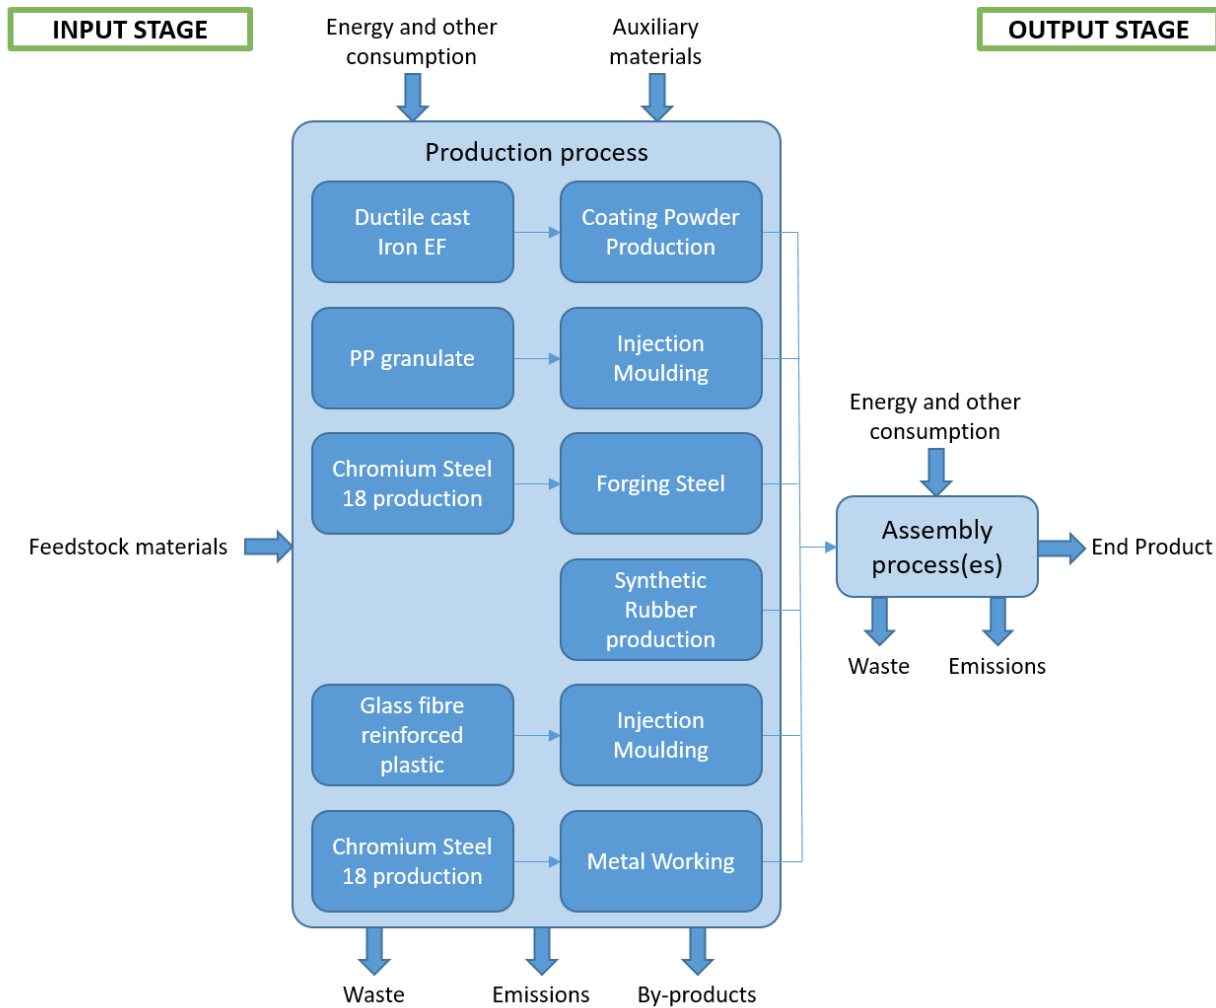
INPUT STAGE

Energy and other consumption

Auxiliary materials

OUTPUT STAGE

Production process

Ductile cast Iron EF

Coating Powder Production

PP granulate

Injection Moulding

Chromium Steel 18 production

Forging Steel

Synthetic Rubber production

Glass fibre reinforced plastic

Injection Moulding

Chromium Steel 18 production

Metal Working

Feedstock materials

Energy and other consumption

Assembly process(es)

End Product

Waste

Emissions

Waste

Emissions

By-products